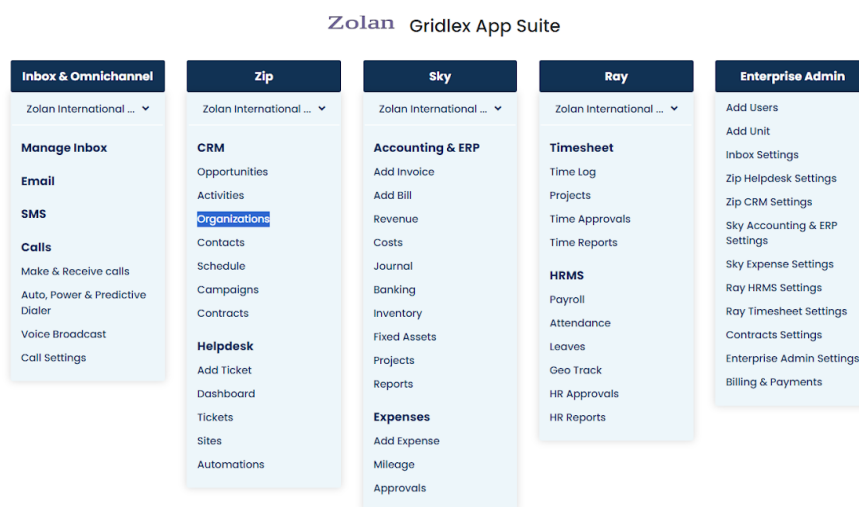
Zolan Gridlex App Suite

Inbox & Omnichannel

Zolan International ...

Manage Inbox

Email

SMS

Calls

Make & Receive calls

Auto, Power & Predictive Dialer

Voice Broadcast

Call Settings

Zip

Zolan International ...

CRM

Opportunities

Activities

Organizations

Contacts

Schedule

Campaigns

Contracts

Helpdesk

Add Ticket

Dashboard

Tickets

Sites

Automations

Sky

Zolan International ...

Accounting & ERP

Add Invoice

Add Bill

Revenue

Costs

Journal

Banking

Inventory

Fixed Assets

Projects

Reports

Expenses

Add Expense

Mileage

Approvals

Ray

Zolan International ...

Timesheet

Time Log

Projects

Time Approvals

Time Reports

HRMS

Payroll

Attendance

Leaves

Geo Track

HR Approvals

HR Reports

Enterprise Admin

Add Users

Add Unit

Inbox Settings

Zip Helpdesk Settings

Zip CRM Settings

Sky Accounting & ERP Settings

Sky Expense Settings

Ray HRMS Settings

Ray Timesheet Settings

Contracts Settings

Enterprise Admin Settings

Billing & Payments